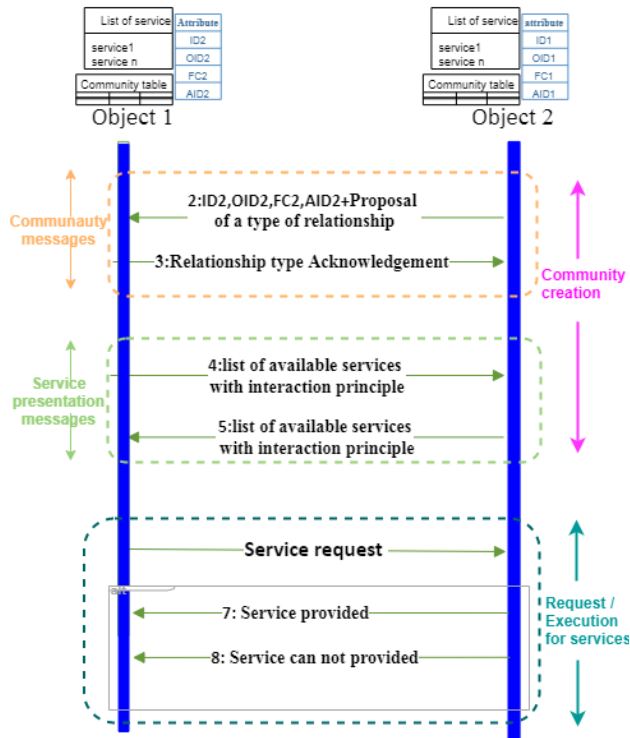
List of service
service1
service n
Attribute
ID2
OID2
FC2
AID2
Community table
Object 1

List of service
service1
service n
attribute
ID1
OID1
FC1
AID1
Community table
Object 2

Communauty messages
2:ID2,OID2,FC2,AID2+Proposal of a type of relationship
3:Relationship type Acknowledgement
Community creation

Service presentation messages
4:list of available services with interaction principle
5:list of available services with interaction principle

Service request
7: Service provided
8: Service can not provided
Request / Execution for services